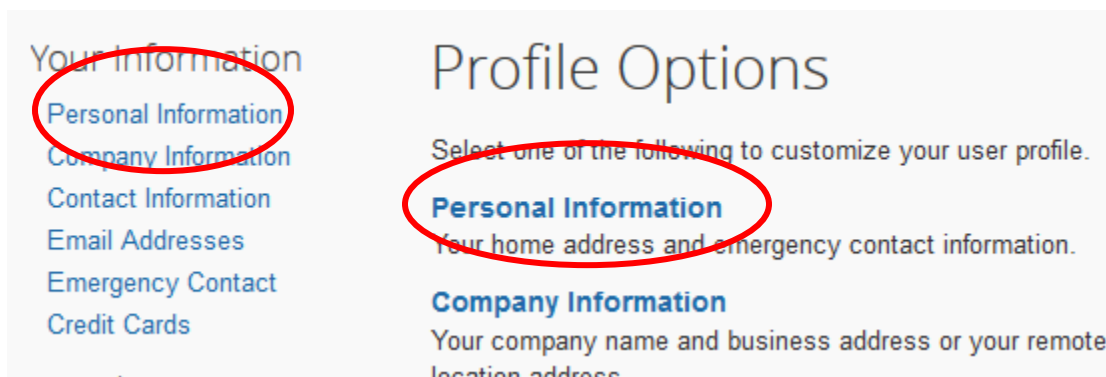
Your Information
Personal Information
Company Information
Contact Information
Email Addresses
Emergency Contact
Credit Cards

Profile Options

Select one of the following to customize your user profile.

Personal Information
Your home address and emergency contact information.

Company Information
Your company name and business address or your remote location address.